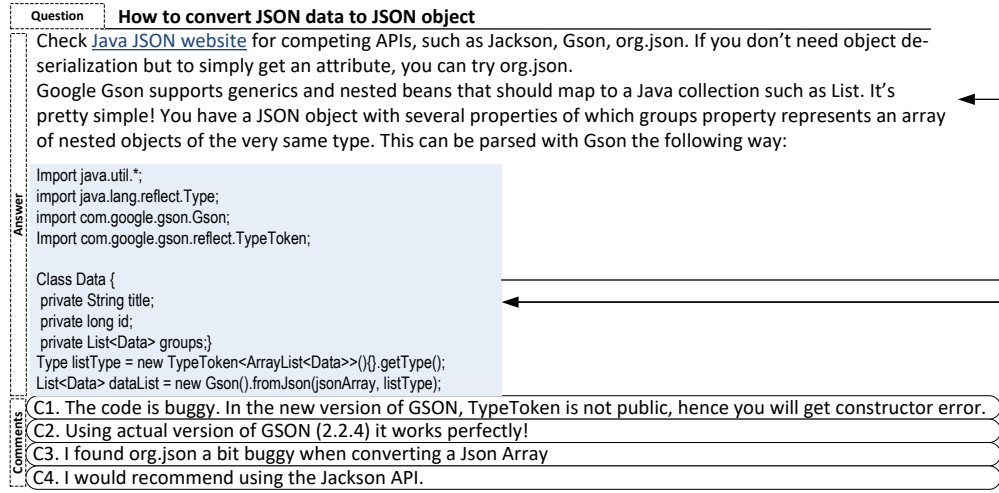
Question

How to convert JSON data to JSON object

Answer

Check Java JSON website for competing APIs, such as Jackson, Gson, org.json. If you don't need object deserialization but to simply get an attribute, you can try org.json.

Google Gson supports generics and nested beans that should map to a Java collection such as List. It's pretty simple! You have a JSON object with several properties of which groups property represents an array of nested objects of the very same type. This can be parsed with Gson the following way:

Import java.util.*;
import java.lang.reflect.Type;
import com.google.gson.Gson;
Import com.google.gson.reflect.TypeToken;

Class Data {
 private String title;
 private long id;
 private List<Data> groups;}
Type listType = new TypeToken<ArrayList<Data>>(){}.getType();
List<Data> dataList = new Gson().fromJson(jsonArray, listType);

Comments

C1. The code is buggy. In the new version of GSON, TypeToken is not public, hence you will get constructor error.

C2. Using actual version of GSON (2.2.4) it works perfectly!

C3. I found org.json a bit buggy when converting a Json Array

C4. I would recommend using the Jackson API.